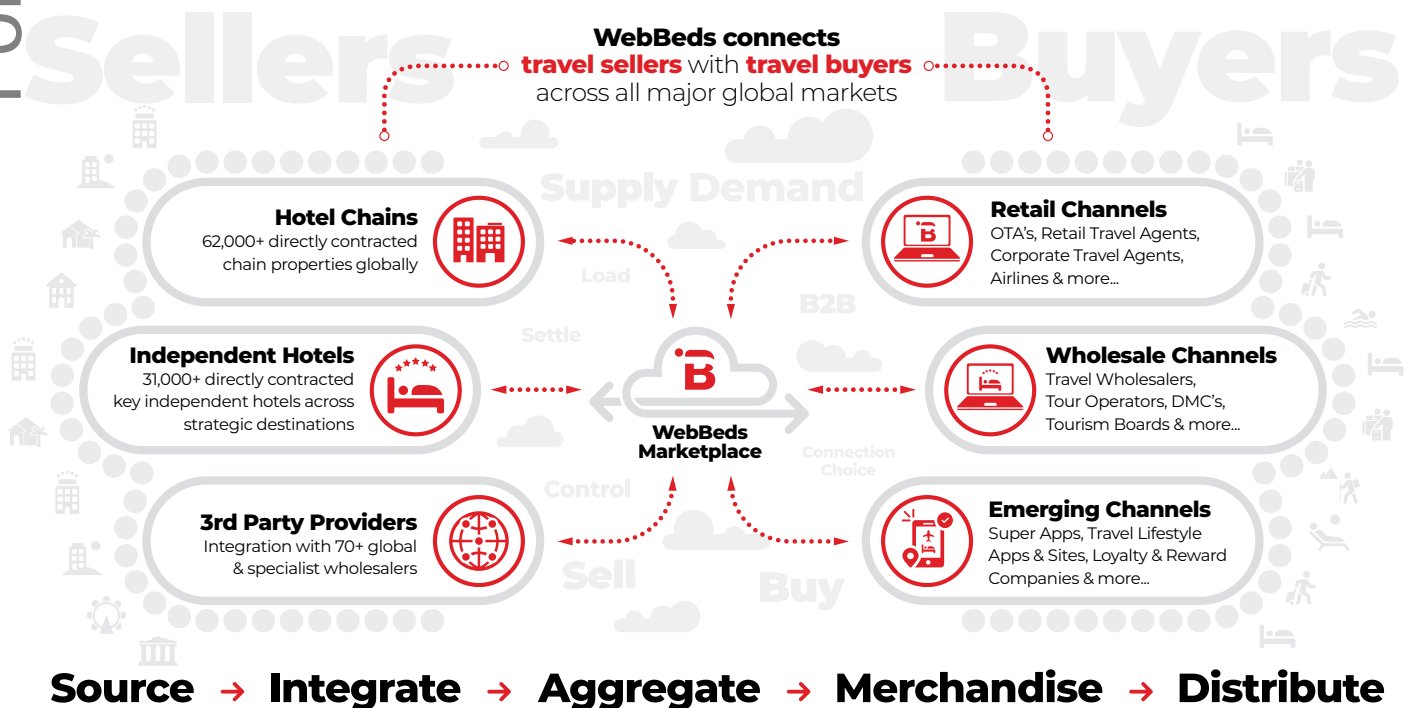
Sellers

Buyers

WebBeds connects travel sellers with travel buyers across all major global markets

Supply Demand

Load

B2B

Settle

Connection Choice

Control

Sell

Buy

Hotel Chains
62,000+ directly contracted chain properties globally

Independent Hotels
31,000+ directly contracted key independent hotels across strategic destinations

3rd Party Providers
Integration with 70+ global & specialist wholesalers

WebBeds Marketplace

Retail Channels
OTA's, Retail Travel Agents, Corporate Travel Agents, Airlines & more...

Wholesale Channels
Travel Wholesalers, Tour Operators, DMC's, Tourism Boards & more...

Emerging Channels
Super Apps, Travel Lifestyle Apps & Sites, Loyalty & Reward Companies & more...

Source → Integrate → Aggregate → Merchandise → Distribute